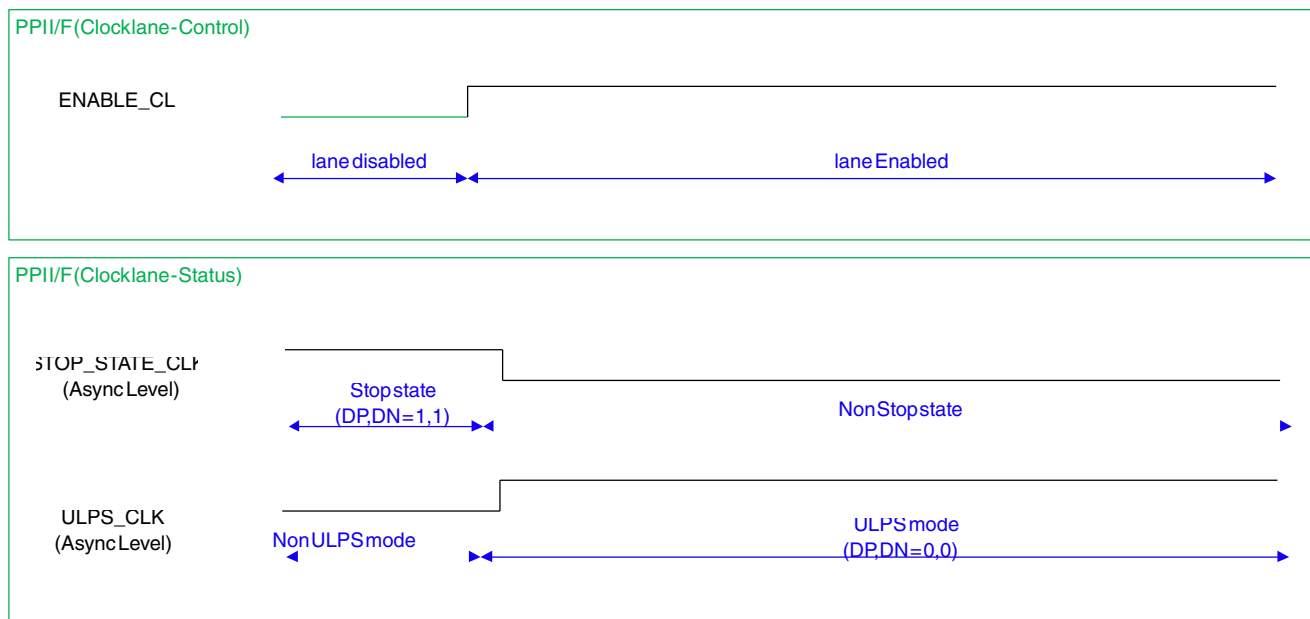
PPII/F(Clocklane-Control)

ENABLE_CL

lane disabled

lane Enabled

PPII/F(Clocklane-Status)

STOP_STATE_CL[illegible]
(Async Level)

Stop state
(DP,DN=1,1)

Non Stop state

ULPS_CLK
(Async Level)

Non ULPS mode

ULPS mode
(DP,DN=0,0)